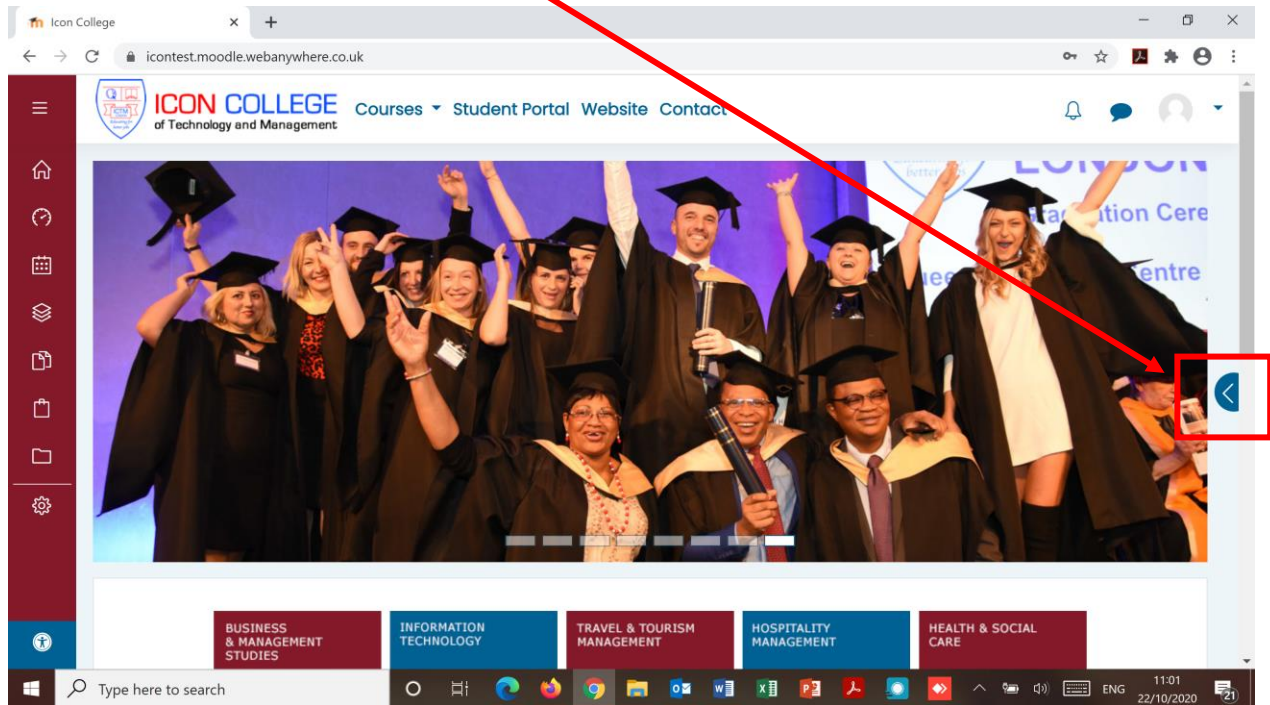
Icon College

icontest.moodle.webanywhere.co.uk

ICON COLLEGE
of Technology and Management

Courses Student Portal Website Contact

LONDON
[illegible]ation Cere
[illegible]ue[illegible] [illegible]entre

BUSINESS & MANAGEMENT STUDIES

INFORMATION TECHNOLOGY

TRAVEL & TOURISM MANAGEMENT

HOSPITALITY MANAGEMENT

HEALTH & SOCIAL CARE

Type here to search

ENG 11:01 22/10/2020 21